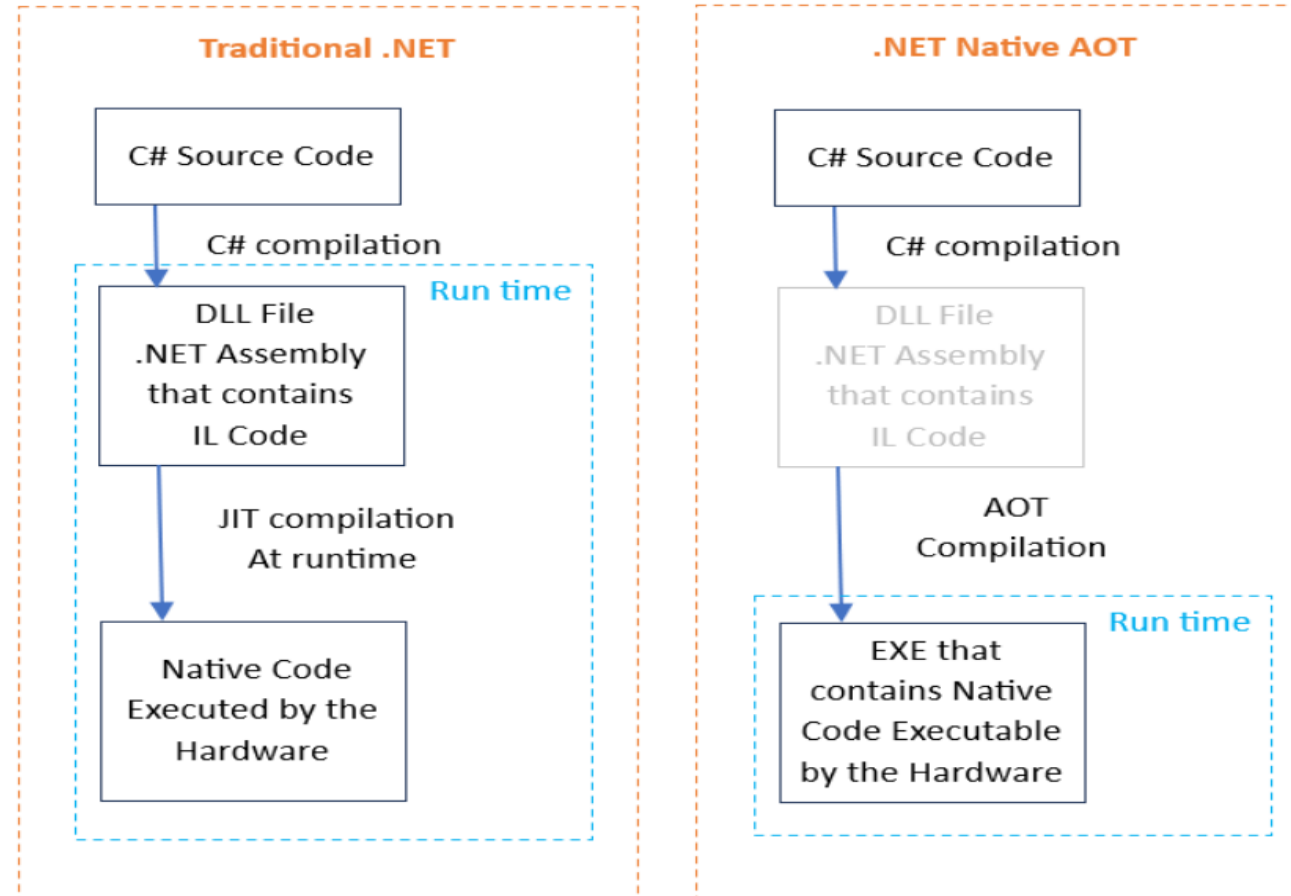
Traditional .NET

C# Source Code

C# compilation

Run time

DLL File
.NET Assembly
that contains
IL Code

JIT compilation
At runtime

Native Code
Executed by the
Hardware

.NET Native AOT

C# Source Code

C# compilation

DLL File
.NET Assembly
that contains
IL Code

AOT
Compilation

Run time

EXE that
contains Native
Code Executable
by the Hardware